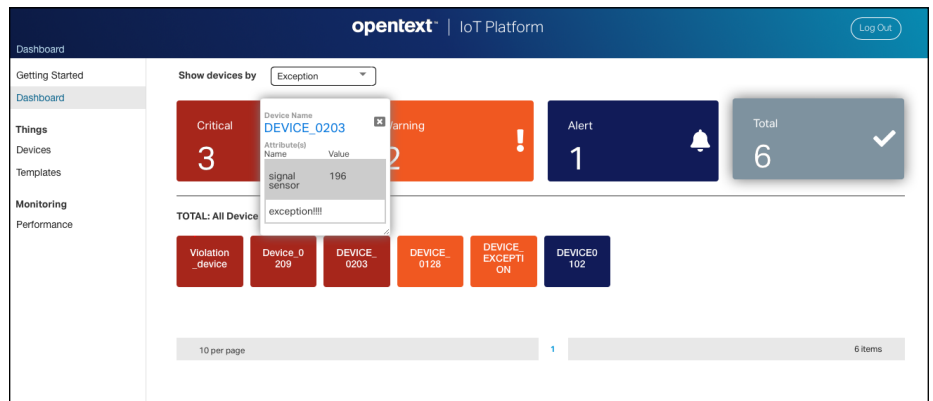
opentext™ | IoT Platform

Log Out

Dashboard

Getting Started
Dashboard

Things
Devices
Templates

Monitoring
Performance

Show devices by Exception

Critical
3

Device Name
DEVICE_0203
Attribute(s)
Name Value
signal sensor 196
exception!!!!

Warning
2

Alert
1

Total
6

TOTAL: All Device

Violation _device
Device_0 209
DEVICE_ 0203
DEVICE_ 0128
DEVICE_ EXCEPTI ON
DEVICE0 102

10 per page
1
6 items